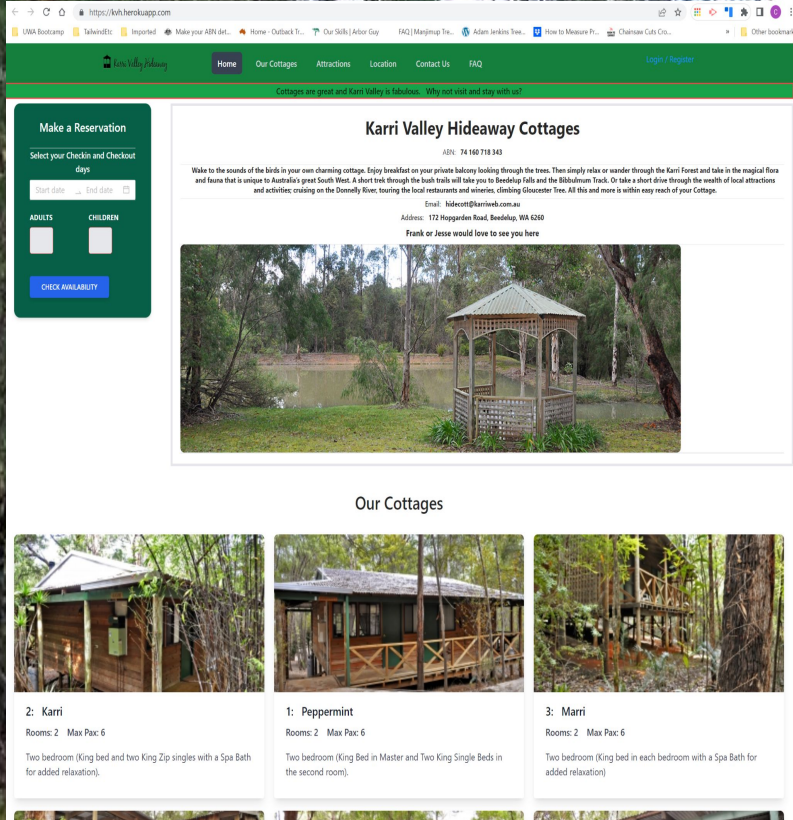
https://kvh.herokuapp.com

UWA Bootcamp | TailwindEtc | Imported | Make your ABN det... | Home - Outback Tr... | Our Skills | Arbor Guy | FAQ | Manjimup Tre... | Adam Jenkins Tree... | How to Measure Pr... | Chainsaw Cuts Cro... | Other bookmarks

Karri Valley Hideaway

Home | Our Cottages | Attractions | Location | Contact Us | FAQ

Login / Register

Cottages are great and Karri Valley is fabulous. Why not visit and stay with us?

Make a Reservation

Select your Checkin and Checkout days

Start date → End date

ADULTS

CHILDREN

CHECK AVAILABILITY

Karri Valley Hideaway Cottages

ABN: 74 160 718 343

Wake to the sounds of the birds in your own charming cottage. Enjoy breakfast on your private balcony looking through the trees. Then simply relax or wander through the Karri Forest and take in the magical flora and fauna that is unique to Australia's great South West. A short trek through the bush trails will take you to Beedelup Falls and the Bibbulmum Track. Or take a short drive through the wealth of local attractions and activities; cruising on the Donnelly River, touring the local restaurants and wineries, climbing Gloucester Tree. All this and more is within easy reach of your Cottage.

Email: hidecott@karriweb.com.au

Address: 172 Hopgarden Road, Beedelup, WA 6260

Frank or Jesse would love to see you here

Our Cottages

2: Karri

Rooms: 2 Max Pax: 6

Two bedroom (King bed and two King Zip singles with a Spa Bath for added relaxation).

1: Peppermint

Rooms: 2 Max Pax: 6

Two bedroom (King Bed in Master and Two King Single Beds in the second room).

3: Marri

Rooms: 2 Max Pax: 6

Two bedroom (King bed in each bedroom with a Spa Bath for added relaxation).